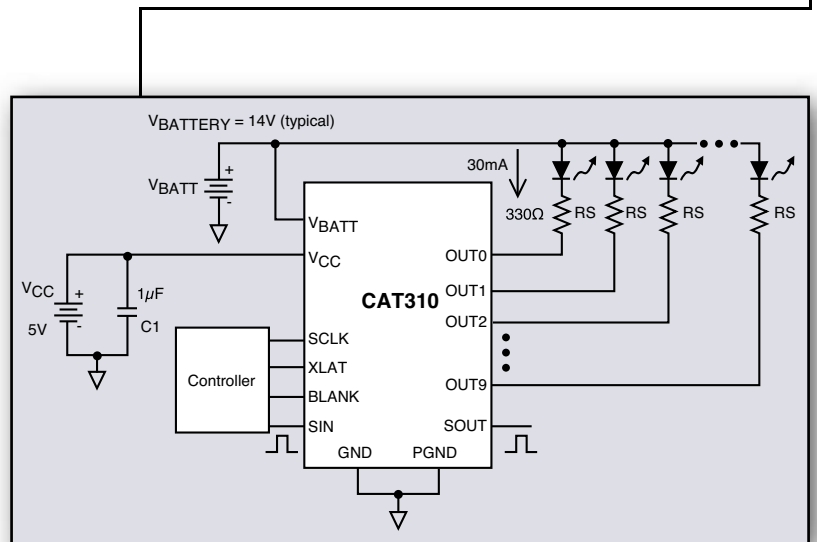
$V_{BATTERY}$ = 14V (typical)

$V_{BATT}$

+

-

30mA

330Ω

RS

RS

RS

RS

$V_{BATT}$

$V_{CC}$

OUT0

OUT1

OUT2

OUT9

CAT310

$V_{CC}$

5V

+

-

1$\mu$F

C1

Controller

SCLK

XLAT

BLANK

SIN

SOUT

GND

PGND